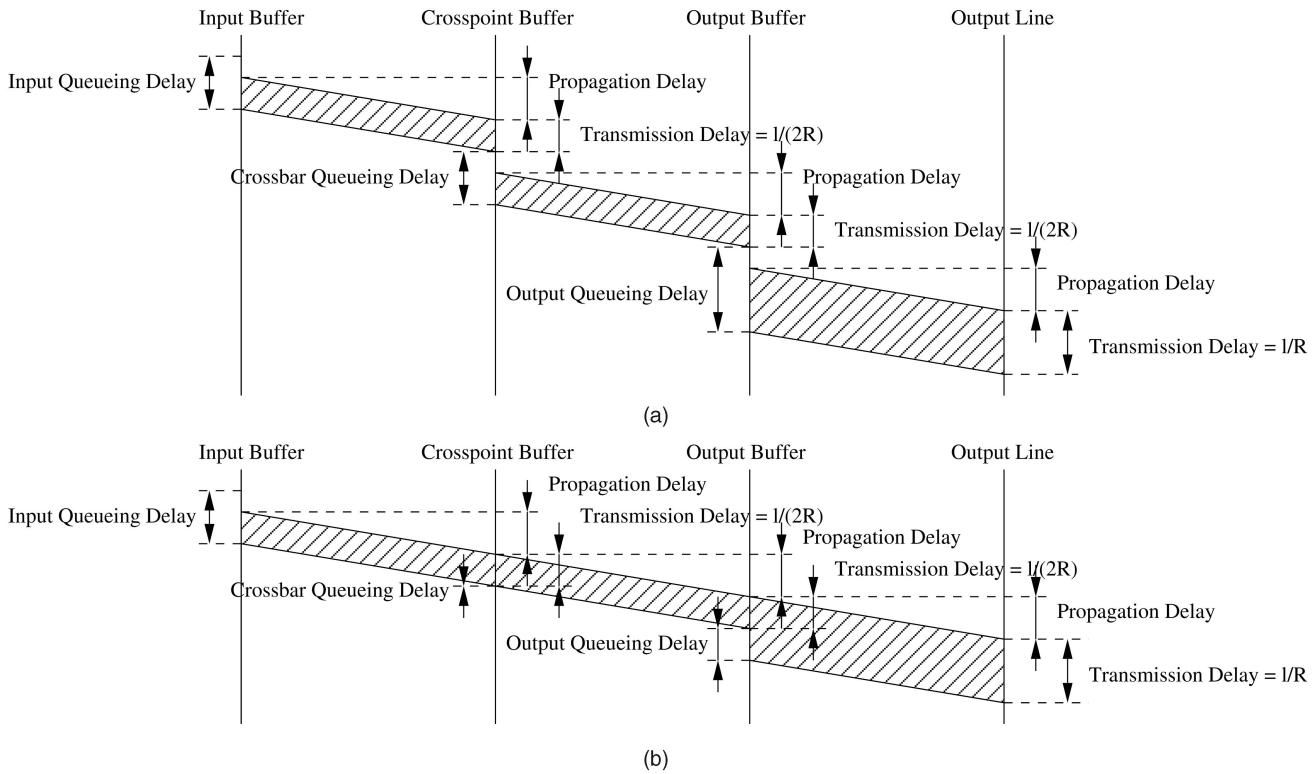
Input Buffer
Crosspoint Buffer
Output Buffer
Output Line
Input Queueing Delay
Propagation Delay
Transmission Delay = l/(2R)
Crossbar Queueing Delay
Propagation Delay
Transmission Delay = l/(2R)
Output Queueing Delay
Propagation Delay
Transmission Delay = l/R
(a)

Input Buffer
Crosspoint Buffer
Output Buffer
Output Line
Input Queueing Delay
Propagation Delay
Transmission Delay = l/(2R)
Propagation Delay
Transmission Delay = l/(2R)
Crossbar Queueing Delay
Output Queueing Delay
Propagation Delay
Transmission Delay = l/R
(b)